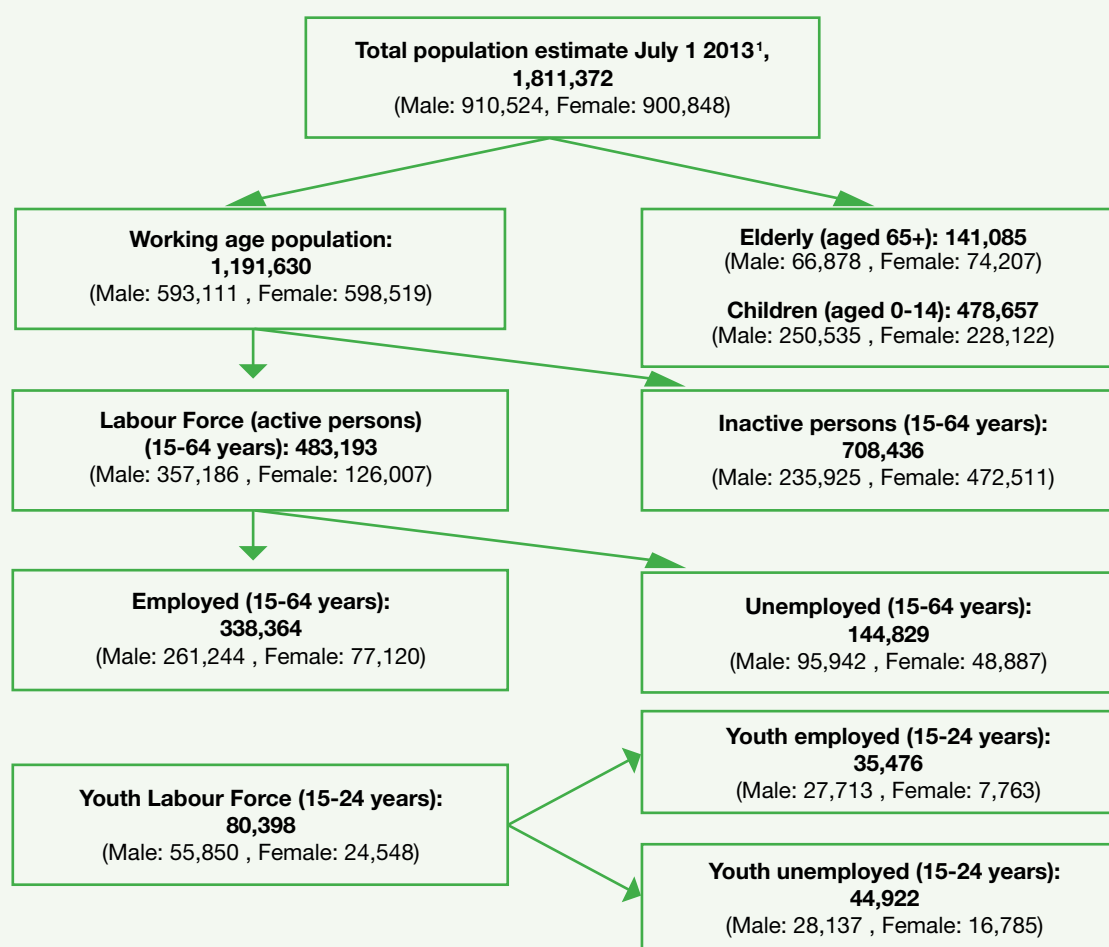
**Total population estimate July 1 2013$^1$, 1,811,372**
(Male: 910,524, Female: 900,848)

**Working age population: 1,191,630**
(Male: 593,111 , Female: 598,519)

**Elderly (aged 65+): 141,085**
(Male: 66,878 , Female: 74,207)

**Children (aged 0-14): 478,657**
(Male: 250,535 , Female: 228,122)

**Labour Force (active persons) (15-64 years): 483,193**
(Male: 357,186 , Female: 126,007)

**Inactive persons (15-64 years): 708,436**
(Male: 235,925 , Female: 472,511)

**Employed (15-64 years): 338,364**
(Male: 261,244 , Female: 77,120)

**Unemployed (15-64 years): 144,829**
(Male: 95,942 , Female: 48,887)

**Youth Labour Force (15-24 years): 80,398**
(Male: 55,850 , Female: 24,548)

**Youth employed (15-24 years): 35,476**
(Male: 27,713 , Female: 7,763)

**Youth unemployed (15-24 years): 44,922**
(Male: 28,137 , Female: 16,785)